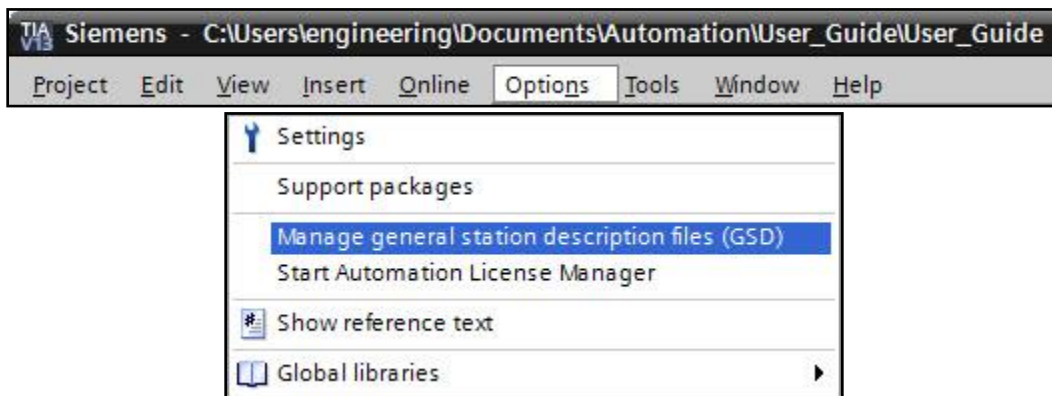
TIA V13 Siemens - C:\Users\engineering\Documents\Automation\User_Guide\User_Guide

Project Edit View Insert Online Options Tools Window Help

Settings

Support packages

Manage general station description files (GSD)

Start Automation License Manager

Show reference text

Global libraries